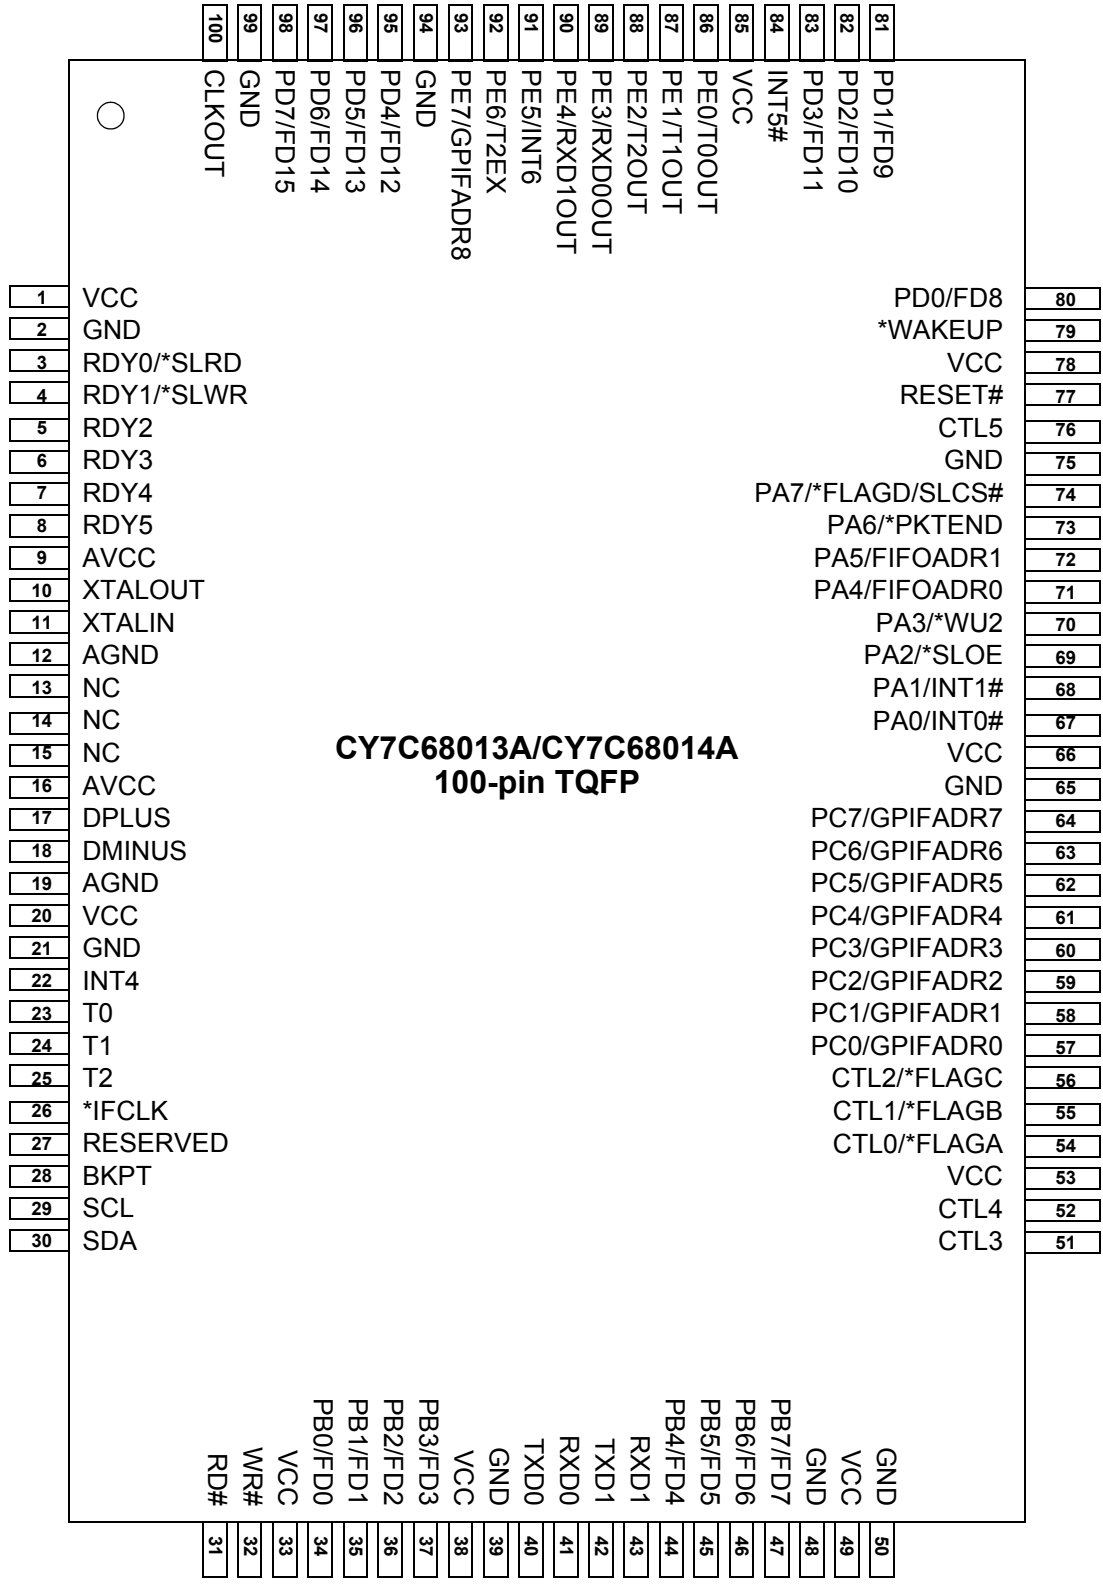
100 CLKOUT
99 GND
98 PD7/FD15
97 PD6/FD14
96 PD5/FD13
95 PD4/FD12
94 GND
93 PE7/GPIFADR8
92 PE6/T2EX
91 PE5/INT6
90 PE4/RXD1OUT
89 PE3/RXD0OUT
88 PE2/T2OUT
87 PE1/T1OUT
86 PE0/T0OUT
85 VCC
84 INT5#
83 PD3/FD11
82 PD2/FD10
81 PD1/FD9

1 VCC
2 GND
3 RDY0/*SLRD
4 RDY1/*SLWR
5 RDY2
6 RDY3
7 RDY4
8 RDY5
9 AVCC
10 XTALOUT
11 XTALIN
12 AGND
13 NC
14 NC
15 NC
16 AVCC
17 DPLUS
18 DMINUS
19 AGND
20 VCC
21 GND
22 INT4
23 T0
24 T1
25 T2
26 *IFCLK
27 RESERVED
28 BKPT
29 SCL
30 SDA

PD0/FD8 80
*WAKEUP 79
VCC 78
RESET# 77
CTL5 76
GND 75
PA7/*FLAGD/SLCS# 74
PA6/*PKTEND 73
PA5/FIFOADR1 72
PA4/FIFOADR0 71
PA3/*WU2 70
PA2/*SLOE 69
PA1/INT1# 68
PA0/INT0# 67
VCC 66
GND 65
PC7/GPIFADR7 64
PC6/GPIFADR6 63
PC5/GPIFADR5 62
PC4/GPIFADR4 61
PC3/GPIFADR3 60
PC2/GPIFADR2 59
PC1/GPIFADR1 58
PC0/GPIFADR0 57
CTL2/*FLAGC 56
CTL1/*FLAGB 55
CTL0/*FLAGA 54
VCC 53
CTL4 52
CTL3 51

CY7C68013A/CY7C68014A
100-pin TQFP

RD# 31
WR# 32
VCC 33
PB0/FD0 34
PB1/FD1 35
PB2/FD2 36
PB3/FD3 37
VCC 38
GND 39
TXD0 40
RXD0 41
TXD1 42
RXD1 43
PB4/FD4 44
PB5/FD5 45
PB6/FD6 46
PB7/FD7 47
GND 48
VCC 49
GND 50